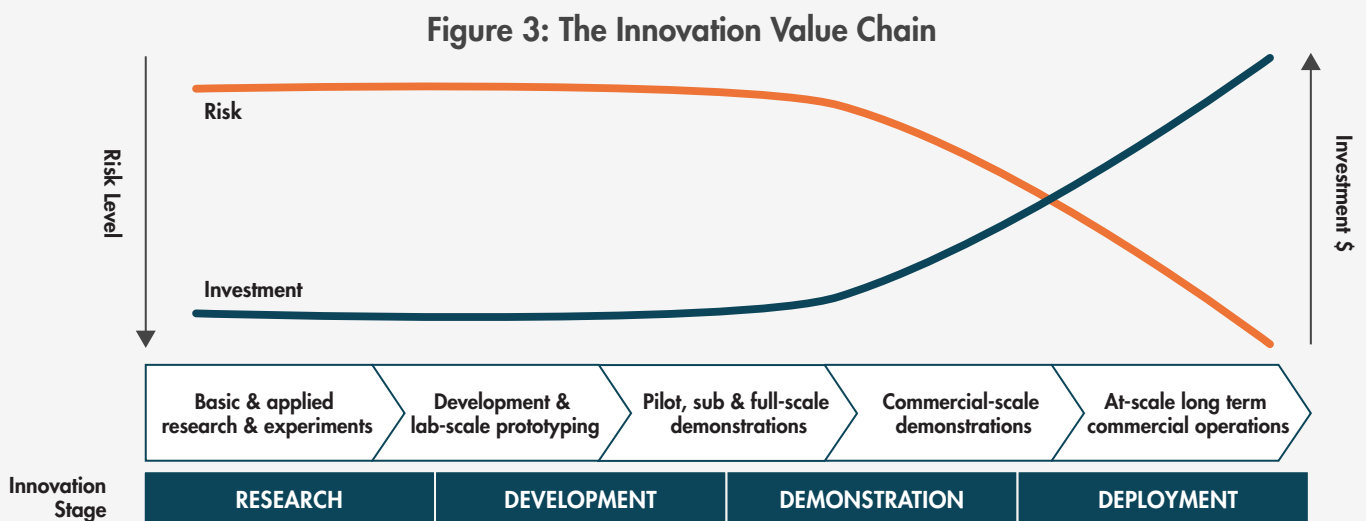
Figure 3: The Innovation Value Chain

Risk

Risk Level

Investment

Investment $

Basic & applied research & experiments

Development & lab-scale prototyping

Pilot, sub & full-scale demonstrations

Commercial-scale demonstrations

At-scale long term commercial operations

Innovation Stage

| RESEARCH | DEVELOPMENT | DEMONSTRATION | DEPLOYMENT |
|---|---|---|---|